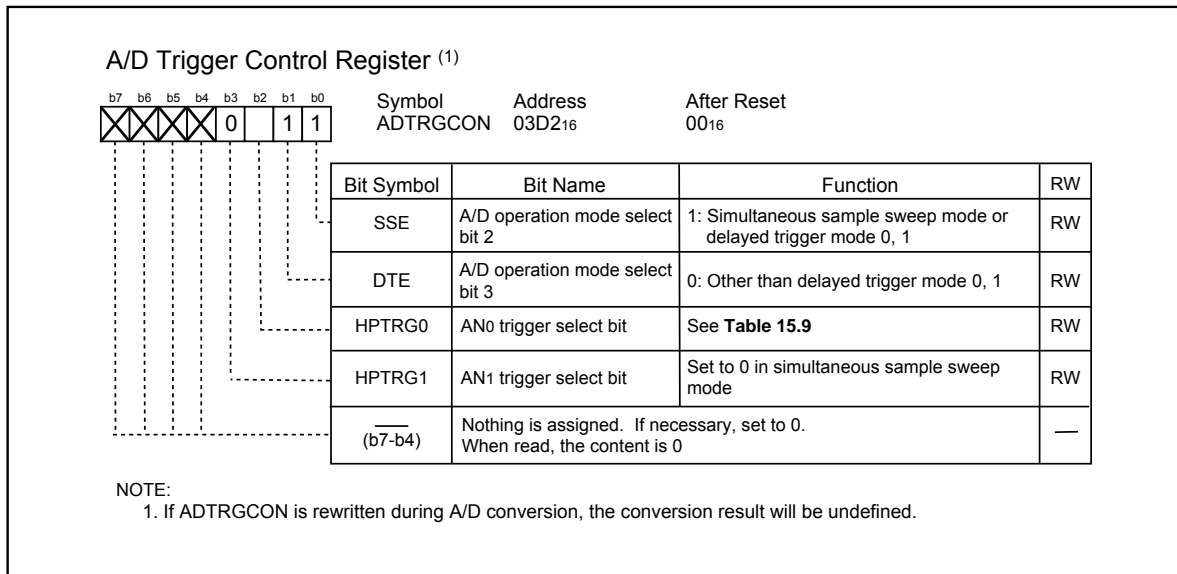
A/D Trigger Control Register (1)

b7 b6 b5 b4 b3 b2 b1 b0
0 1 1

Symbol ADTRGCON
Address 03D2$_{16}$
After Reset 00$_{16}$

| Bit Symbol | Bit Name | Function | RW |
|---|---|---|---|
| SSE | A/D operation mode select bit 2 | 1: Simultaneous sample sweep mode or delayed trigger mode 0, 1 | RW |
| DTE | A/D operation mode select bit 3 | 0: Other than delayed trigger mode 0, 1 | RW |
| HPTRG0 | AN$_0$ trigger select bit | See **Table 15.9** | RW |
| HPTRG1 | AN$_1$ trigger select bit | Set to 0 in simultaneous sample sweep mode | RW |
| (b7-b4) | Nothing is assigned. If necessary, set to 0. When read, the content is 0 | | — |

NOTE:
1. If ADTRGCON is rewritten during A/D conversion, the conversion result will be undefined.